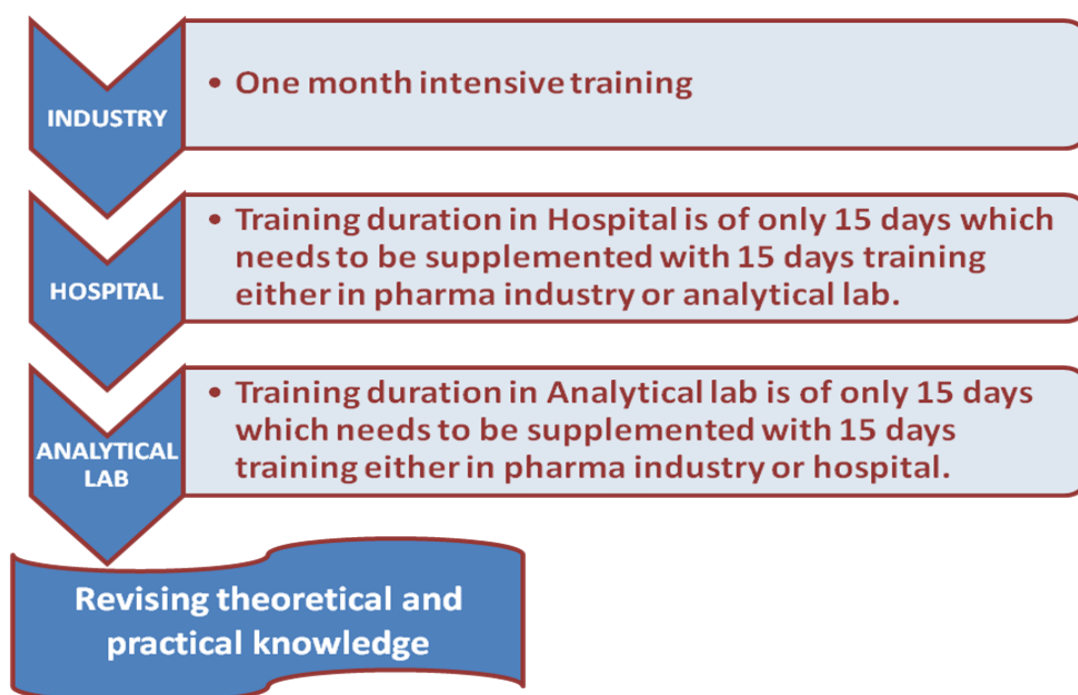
INDUSTRY

• One month intensive training

HOSPITAL

• Training duration in Hospital is of only 15 days which needs to be supplemented with 15 days training either in pharma industry or analytical lab.

ANALYTICAL LAB

• Training duration in Analytical lab is of only 15 days which needs to be supplemented with 15 days training either in pharma industry or hospital.

Revising theoretical and practical knowledge